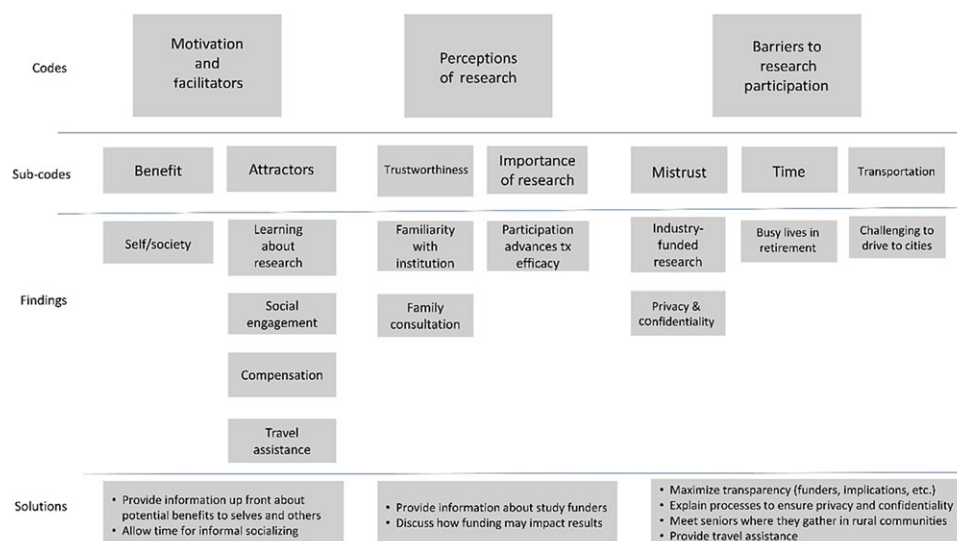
Codes

Motivation and facilitators

Perceptions of research

Barriers to research participation

Sub-codes

Benefit

Attractors

Trustworthiness

Importance of research

Mistrust

Time

Transportation

Findings

Self/society

Learning about research

Social engagement

Compensation

Travel assistance

Familiarity with institution

Family consultation

Participation advances tx efficacy

Industry-funded research

Privacy & confidentiality

Busy lives in retirement

Challenging to drive to cities

Solutions

• Provide information up front about potential benefits to selves and others
• Allow time for informal socializing

• Provide information about study funders
• Discuss how funding may impact results

• Maximize transparency (funders, implications, etc.)
• Explain processes to ensure privacy and confidentiality
• Meet seniors where they gather in rural communities
• Provide travel assistance